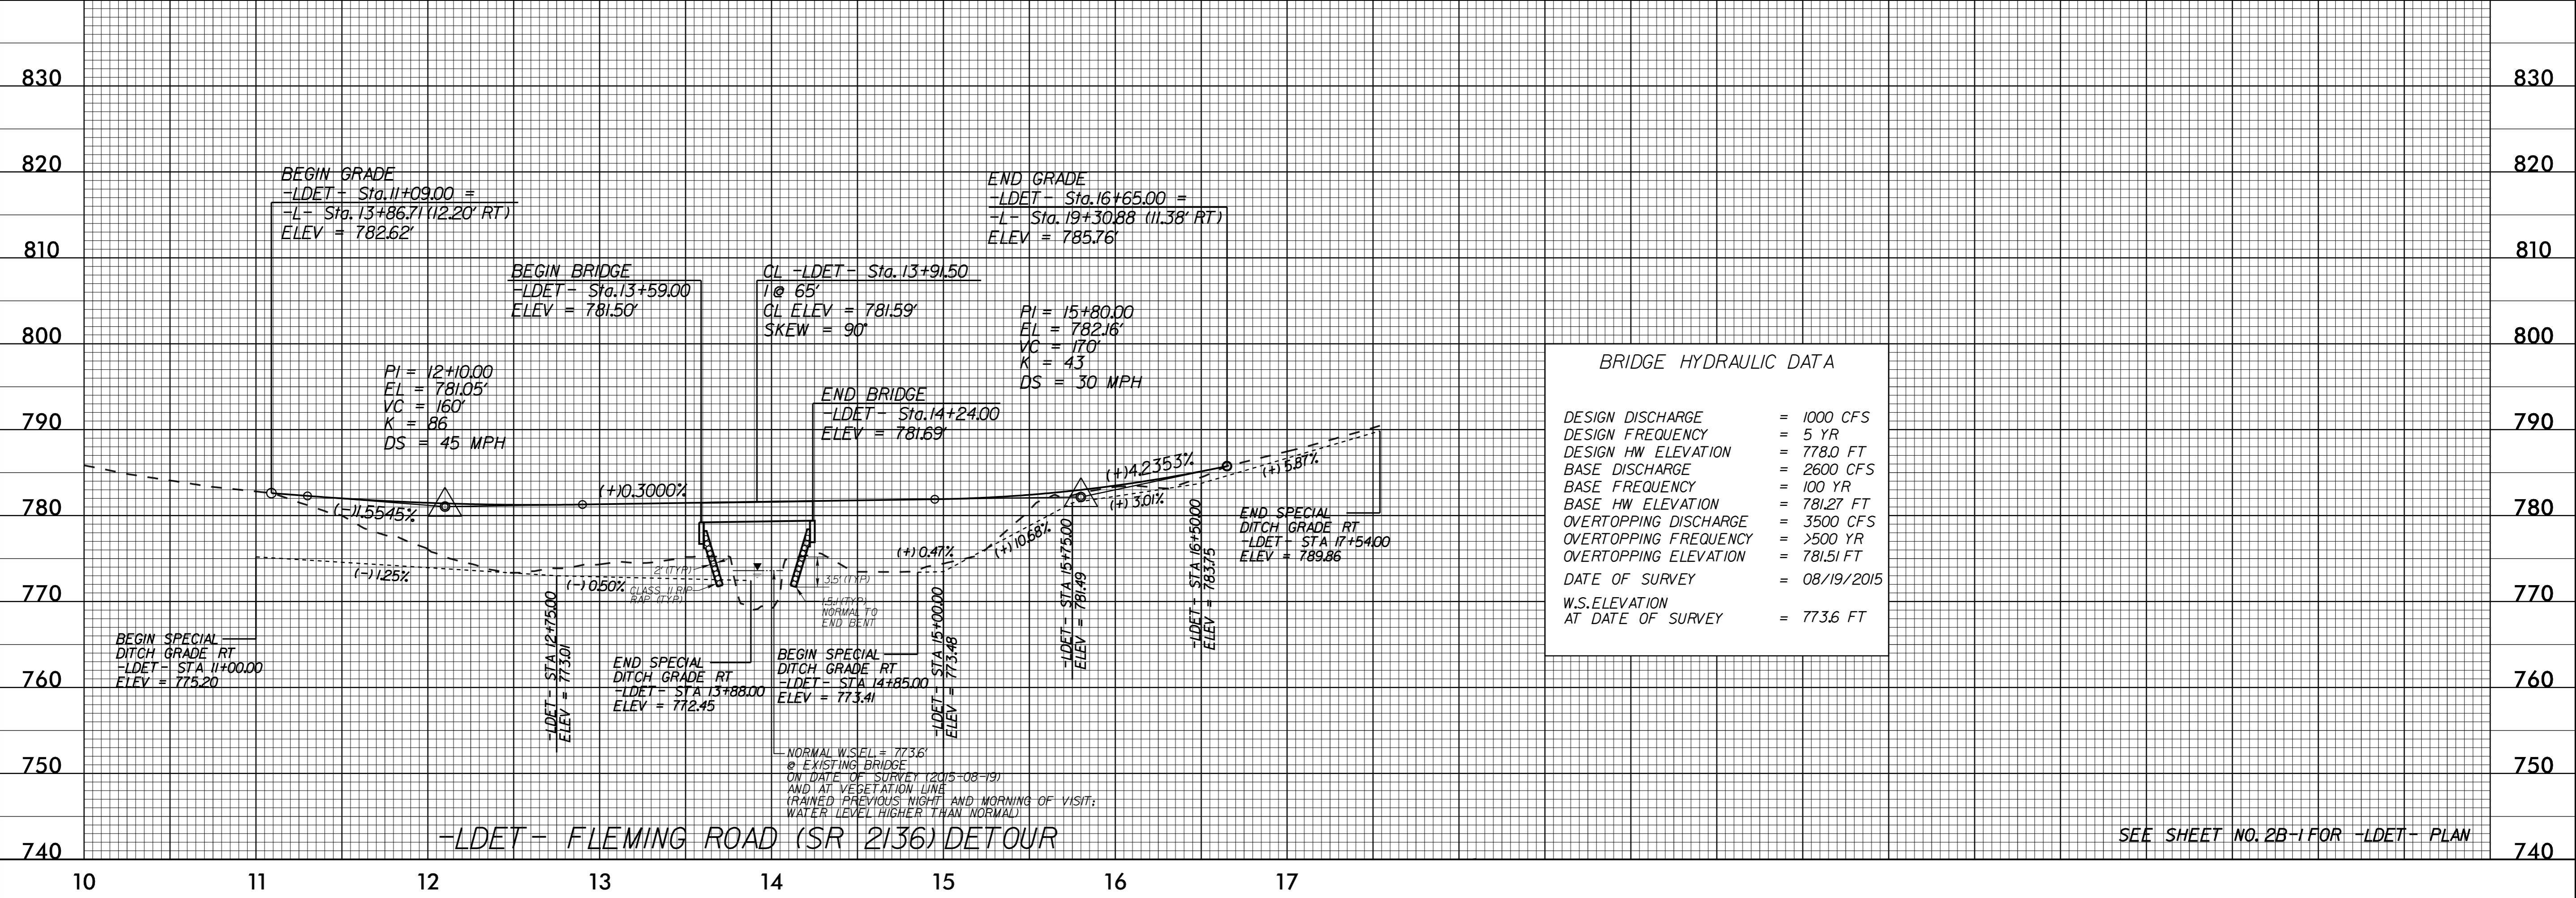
830
820
810
800
790
780
770
760
750
740

830
820
810
800
790
780
770
760
750
740

BEGIN GRADE
-LDET- Sta. 11+09.00 =
-L- Sta. 13+86.71 (12.20' RT)
ELEV = 782.62'

END GRADE
-LDET- Sta. 16+65.00 =
-L- Sta. 19+30.88 (11.38' RT)
ELEV = 785.76'

BEGIN BRIDGE
-LDET- Sta. 13+59.00
ELEV = 781.50'

CL -LDET- Sta. 13+91.50
1 @ 65'
CL ELEV = 781.59'
SKEW = 90°

PI = 15+80.00
EL = 782.16'
VC = 170'
K = 43
DS = 30 MPH

PI = 12+10.00
EL = 781.05'
VC = 160'
K = 86
DS = 45 MPH

END BRIDGE
-LDET- Sta. 14+24.00
ELEV = 781.69'

BRIDGE HYDRAULIC DATA

| DESIGN DISCHARGE | = 1000 CFS |
|---|---|
| DESIGN FREQUENCY | = 5 YR |
| DESIGN HW ELEVATION | = 778.0 FT |
| BASE DISCHARGE | = 2600 CFS |
| BASE FREQUENCY | = 100 YR |
| BASE HW ELEVATION | = 781.27 FT |
| OVERTOPPING DISCHARGE | = 3500 CFS |
| OVERTOPPING FREQUENCY | = >500 YR |
| OVERTOPPING ELEVATION | = 781.51 FT |
| DATE OF SURVEY | = 08/19/2015 |
| W.S. ELEVATION AT DATE OF SURVEY | = 773.6 FT |

(+)4.2353%
(+) 5.87%
(+) 3.01%
(+)0.3000%
(-)1.5545%
(+) 0.47%
(+) 10.68%
(-) 1.25%
(-) 0.50%
2' (TYP)
CLASS II RIP RAP (TYP)
3.5' (TYP)
1.5:1 (TYP) NORMAL TO END BENT

END SPECIAL
DITCH GRADE RT
-LDET- STA 17+54.00
ELEV = 789.86

BEGIN SPECIAL
DITCH GRADE RT
-LDET- STA 11+00.00
ELEV = 775.20

-LDET- STA 12+75.00
ELEV = 773.01

END SPECIAL
DITCH GRADE RT
-LDET- STA 13+88.00
ELEV = 772.45

BEGIN SPECIAL
DITCH GRADE RT
-LDET- STA 14+85.00
ELEV = 773.41

-LDET- STA 15+00.00
ELEV = 773.48

-LDET- STA 15+75.00
ELEV = 781.49

-LDET- STA 16+50.00
ELEV = 783.75

NORMAL W.S.EL = 773.6'
@ EXISTING BRIDGE
ON DATE OF SURVEY (2015-08-19)
AND AT VEGETATION LINE
(RAINED PREVIOUS NIGHT AND MORNING OF VISIT;
WATER LEVEL HIGHER THAN NORMAL)

-LDET- FLEMING ROAD (SR 2136) DETOUR

SEE SHEET NO. 2B-1 FOR -LDET- PLAN

10
11
12
13
14
15
16
17